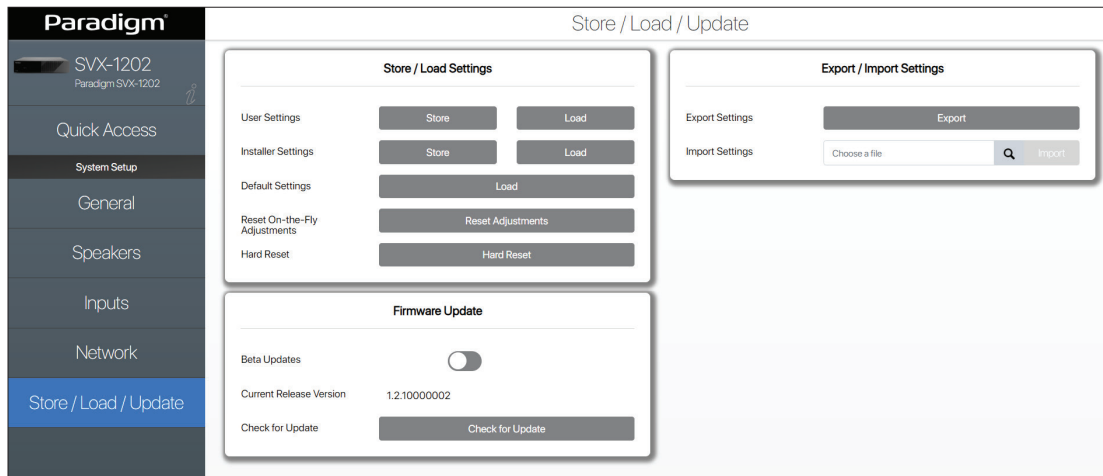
Paradigm®

SVX-1202
Paradigm SVX-1202

Quick Access

System Setup

General

Speakers

Inputs

Network

Store / Load / Update

Store / Load / Update

Store / Load Settings

User Settings Store Load

Installer Settings Store Load

Default Settings Load

Reset On-the-Fly Adjustments Reset Adjustments

Hard Reset Hard Reset

Firmware Update

Beta Updates

Current Release Version 1.2.10000002

Check for Update Check for Update

Export / Import Settings

Export Settings Export

Import Settings Choose a file Import